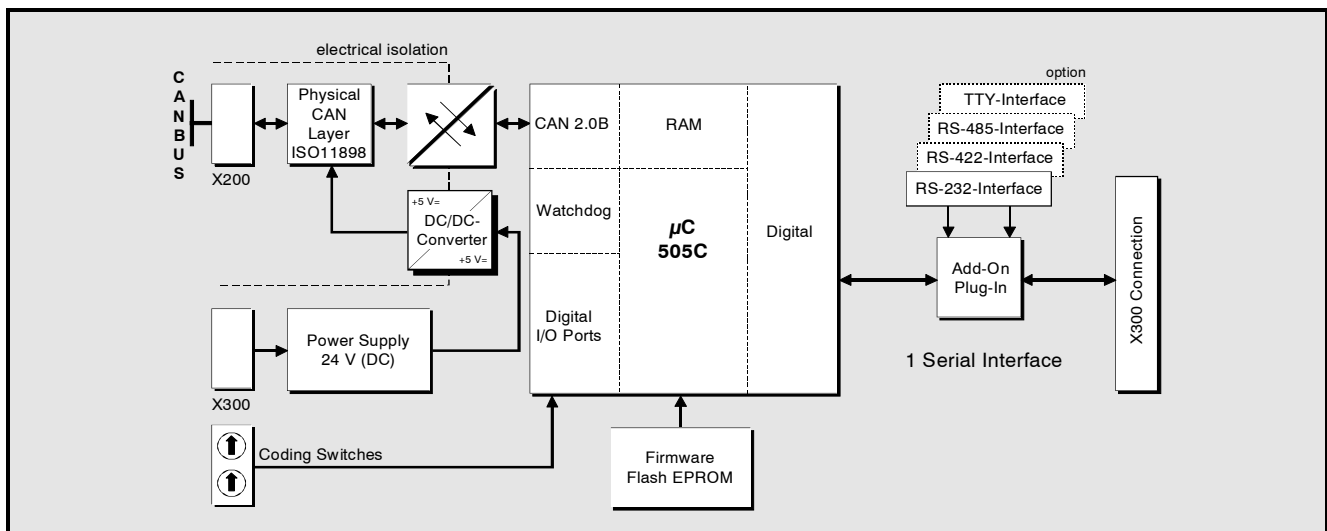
electrical isolation

CANBUS

X200

Physical CAN Layer ISO11898

+5 V=
DC/DC-Converter
+5 V=

CAN 2.0B

RAM

Watchdog

µC
505C

Digital

Digital I/O Ports

option
TTY-Interface
RS-485-Interface
RS-422-Interface
RS-232-Interface

Add-On Plug-In

X300 Connection

1 Serial Interface

X300

Power Supply 24 V (DC)

Coding Switches

Firmware Flash EPROM